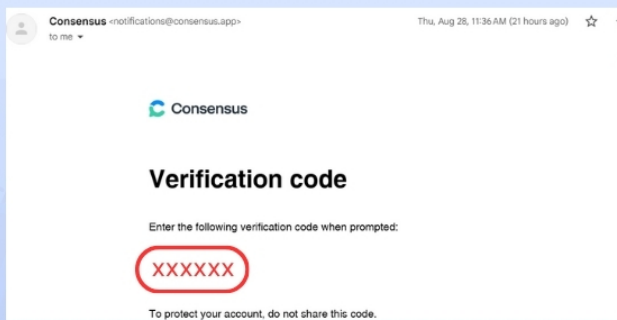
Consensus <notifications@consensus.app>
to me

Thu, Aug 28, 11:36 AM (21 hours ago)

Consensus

Verification code

Enter the following verification code when prompted:

XXXXXX

To protect your account, do not share this code.